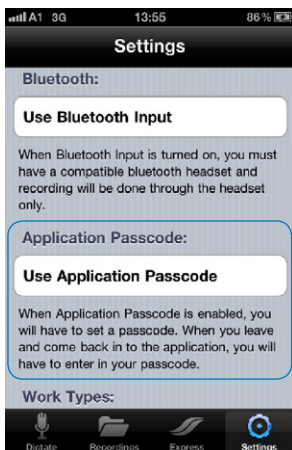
A1 3G 13:55 86 %

Settings

Bluetooth:

Use Bluetooth Input

When Bluetooth Input is turned on, you must have a compatible bluetooth headset and recording will be done through the headset only.

Application Passcode:

Use Application Passcode

When Application Passcode is enabled, you will have to set a passcode. When you leave and come back in to the application, you will have to enter in your passcode.

Work Types:

Dictate Recordings Express Settings